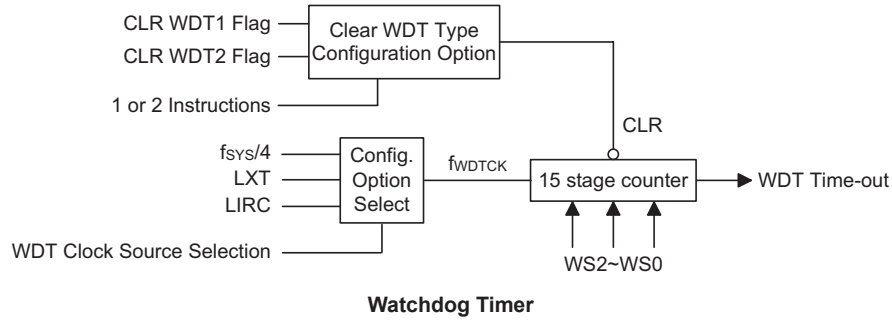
CLR WDT1 Flag
CLR WDT2 Flag
Clear WDT Type Configuration Option
1 or 2 Instructions
CLR
$f_{SYS}/4$
LXT
LIRC
Config. Option Select
$f_{WDTCK}$
15 stage counter
WDT Time-out
WDT Clock Source Selection
WS2~WS0

Watchdog Timer